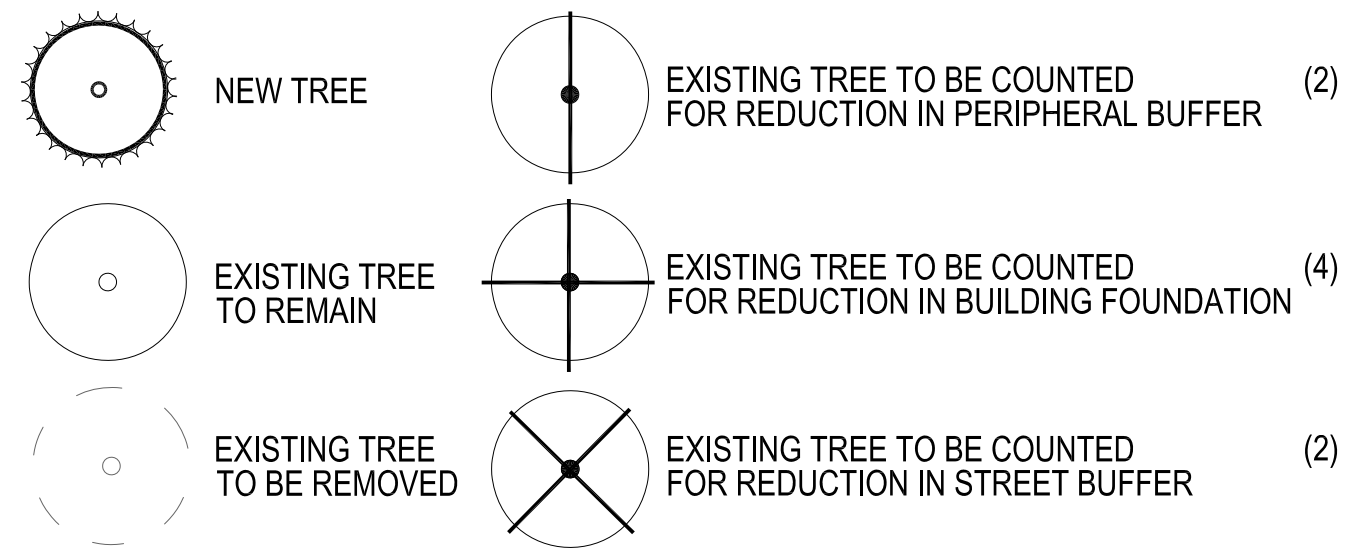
NEW TREE

EXISTING TREE TO BE COUNTED FOR REDUCTION IN PERIPHERAL BUFFER (2)

EXISTING TREE TO REMAIN

EXISTING TREE TO BE COUNTED FOR REDUCTION IN BUILDING FOUNDATION (4)

EXISTING TREE TO BE REMOVED

EXISTING TREE TO BE COUNTED FOR REDUCTION IN STREET BUFFER (2)